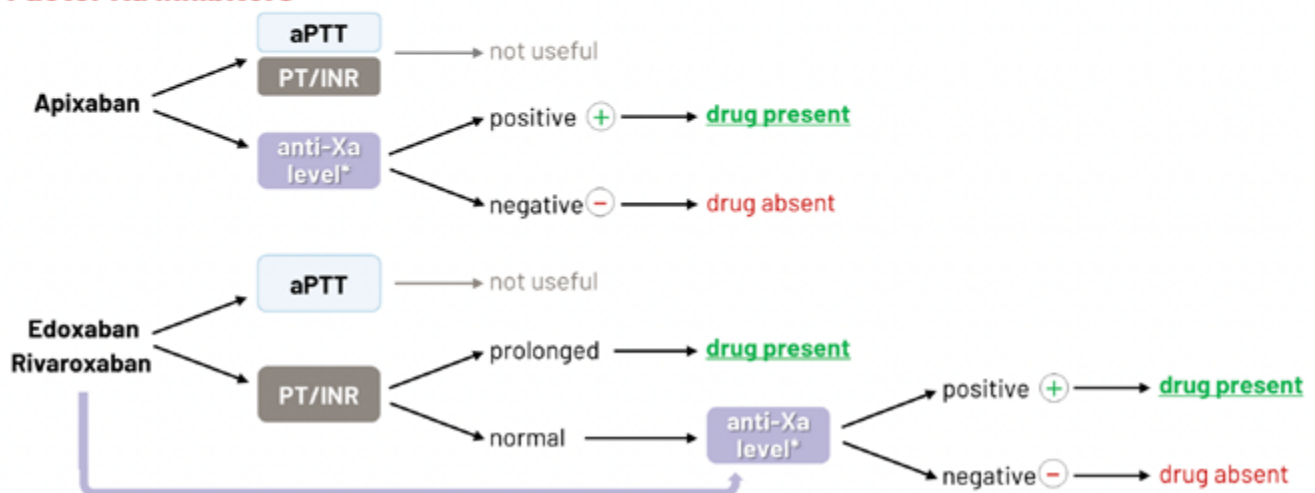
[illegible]

aPTT
PT/INR
not useful
Apixaban
anti-Xa level*
positive +
drug present
negative −
drug absent

aPTT
not useful
Edoxaban
Rivaroxaban
prolonged
drug present
PT/INR
normal
anti-Xa level*
positive +
drug present
negative −
drug absent